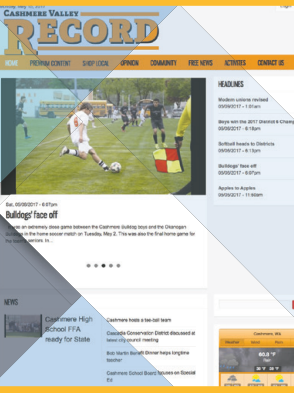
Monday, May 15, 2017

Cashmere Valley
RECORD

HOME | PREMIUM CONTENT | SHOP LOCAL | OPINION | COMMUNITY | FREE NEWS | ACTIVITIES | CONTACT US

HEADLINES

Madison unions resolved
05/09/2017 - 1:01am

Boys win the 2017 District 6 Champ
05/09/2017 - 6:18pm

Softball heads to Districts
05/09/2017 - 6:13pm

Bulldogs' face off
05/09/2017 - 6:07pm

Apples to Apples
05/09/2017 - 11:00am

Sat, 05/06/2017 - 6:07pm
Bulldogs' face off
It was an extremely close game between the Cashmere Bulldog boys and the Okanogan Bulldogs in the home soccer match on Tuesday, May 2. This was also the final home game for the senior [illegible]

NEWS

Cashmere High School FFA ready for State

Cashmere hosts a tax-bill team

Cascade Conservation District discussed at latest city council meeting

Bob Martin Benefit Dinner helps longtime teacher

Cashmere School Board focuses on Special Ed

Cashmere, WA
Weather | Radar | More
60.0 °F